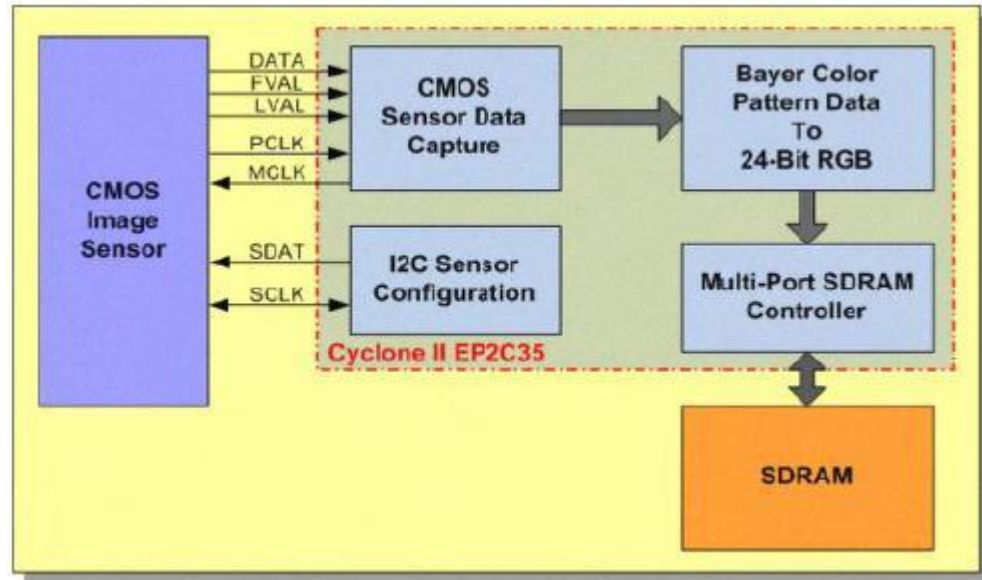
CMOS Image Sensor

DATA
FVAL
LVAL
PCLK
MCLK

CMOS Sensor Data Capture

Bayer Color Pattern Data To 24-Bit RGB

SDAT
SCLK

I2C Sensor Configuration

Multi-Port SDRAM Controller

Cyclone II EP2C35

SDRAM